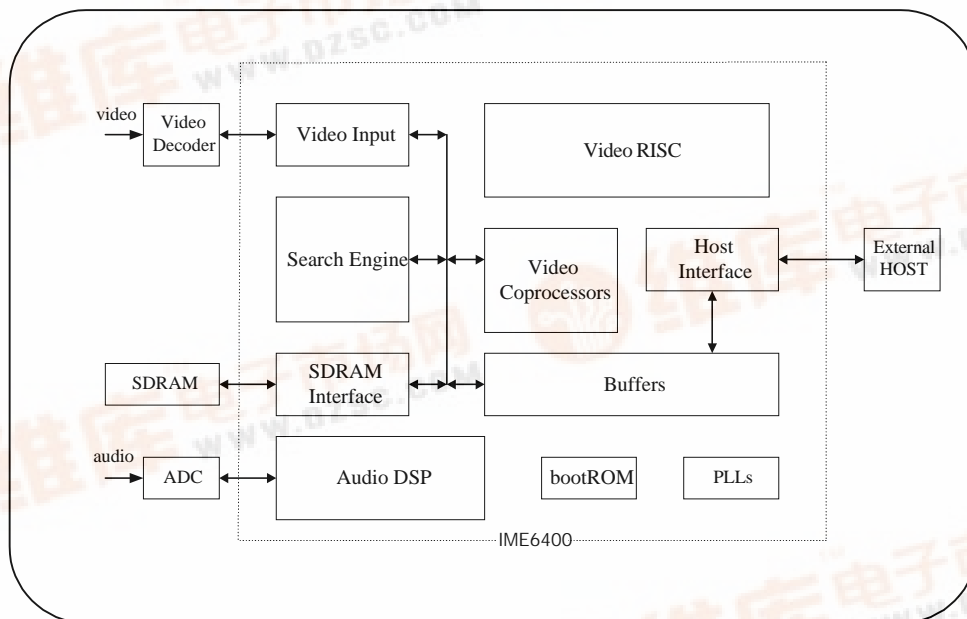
www.dzsc.com

video

Video Decoder

Video Input

Video RISC

Search Engine

Video Coprocessors

Host Interface

External HOST

SDRAM

SDRAM Interface

Buffers

audio

ADC

Audio DSP

bootROM

PLLs

IME6400

www.dzsc.com